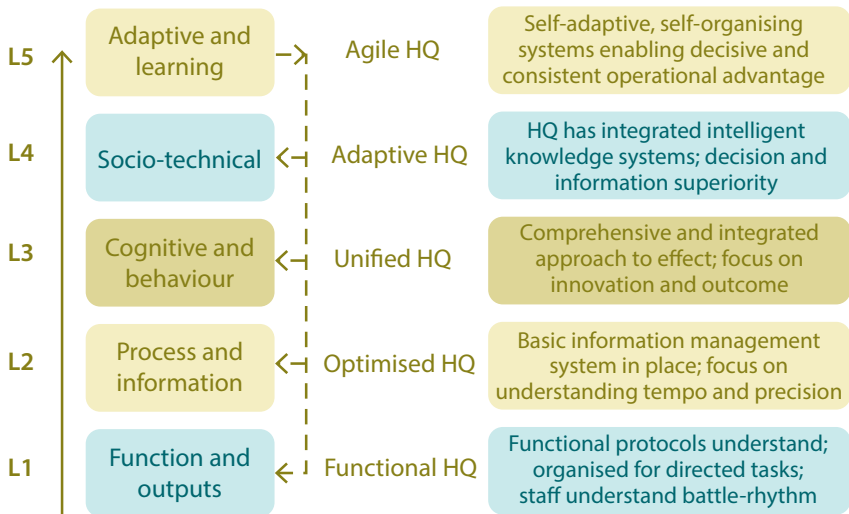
L5 Adaptive and learning — Agile HQ — Self-adaptive, self-organising systems enabling decisive and consistent operational advantage

L4 Socio-technical — Adaptive HQ — HQ has integrated intelligent knowledge systems; decision and information superiority

L3 Cognitive and behaviour — Unified HQ — Comprehensive and integrated approach to effect; focus on innovation and outcome

L2 Process and information — Optimised HQ — Basic information management system in place; focus on understanding tempo and precision

L1 Function and outputs — Functional HQ — Functional protocols understand; organised for directed tasks; staff understand battle-rhythm